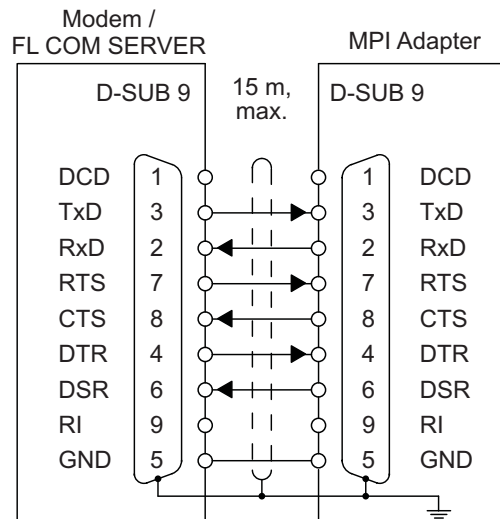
Modem /
FL COM SERVER

MPI Adapter

D-SUB 9

15 m, max.

D-SUB 9

| | | | | |
|---|---|---|---|---|
| DCD | 1 | | 1 | DCD |
| TxD | 3 | | 3 | TxD |
| RxD | 2 | | 2 | RxD |
| RTS | 7 | | 7 | RTS |
| CTS | 8 | | 8 | CTS |
| DTR | 4 | | 4 | DTR |
| DSR | 6 | | 6 | DSR |
| RI | 9 | | 9 | RI |
| GND | 5 | | 5 | GND |